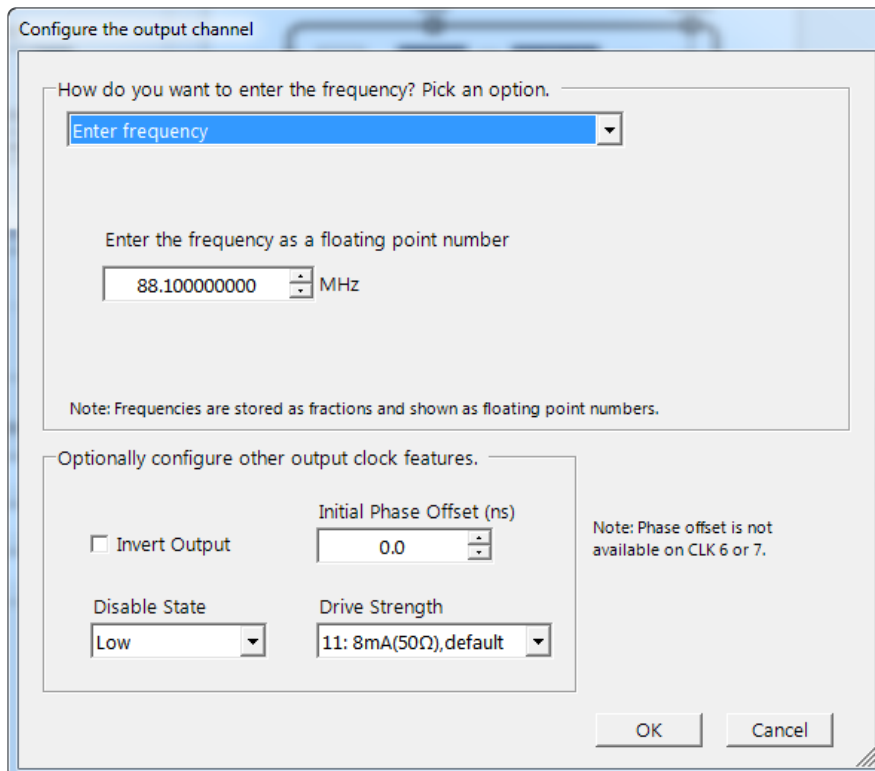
Configure the output channel

How do you want to enter the frequency? Pick an option.

Enter frequency

Enter the frequency as a floating point number

88.100000000 MHz

Note: Frequencies are stored as fractions and shown as floating point numbers.

Optionally configure other output clock features.

Invert Output

Initial Phase Offset (ns)

0.0

Note: Phase offset is not available on CLK 6 or 7.

Disable State

Low

Drive Strength

11: 8mA(50Ω),default

OK

Cancel